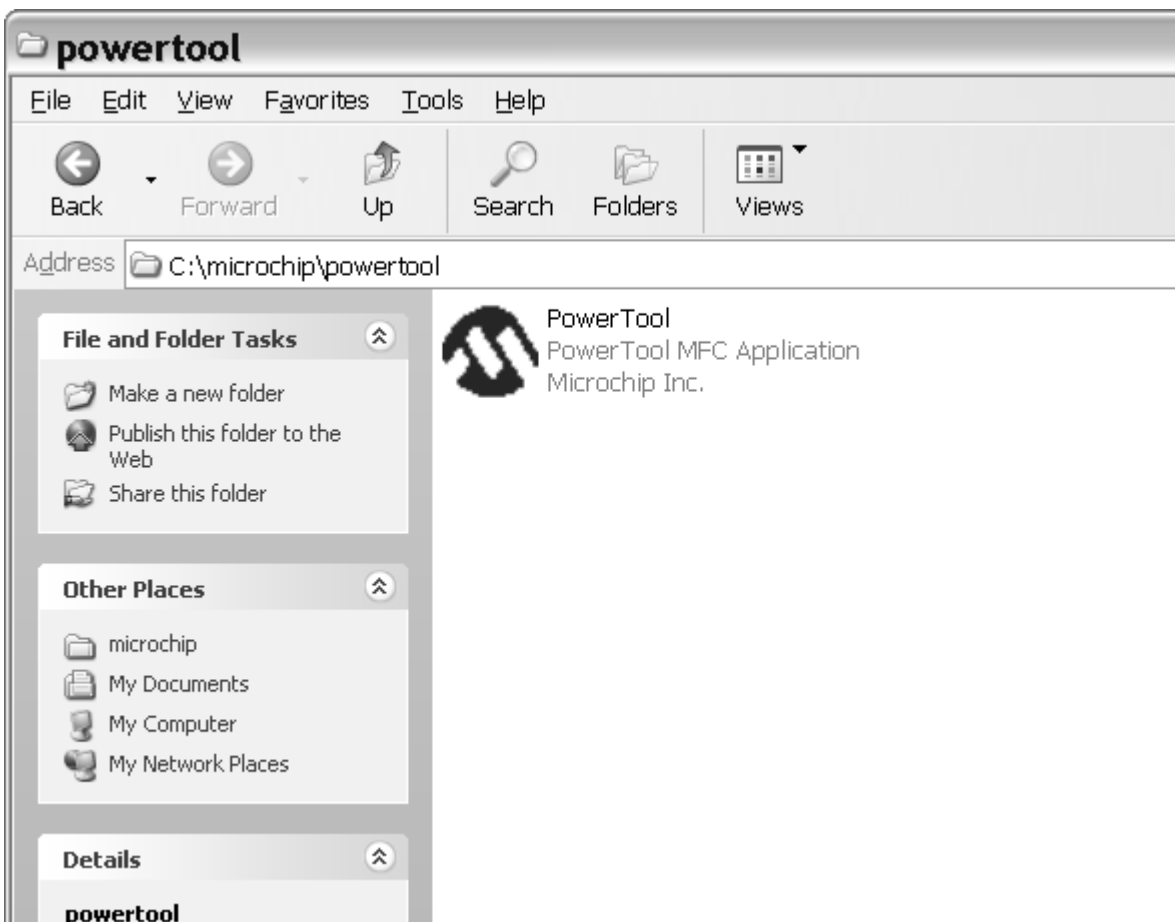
powertool

File Edit View Favorites Tools Help

Back Forward Up Search Folders Views

Address C:\microchip\powertool

File and Folder Tasks

Make a new folder
Publish this folder to the Web
Share this folder

Other Places

microchip
My Documents
My Computer
My Network Places

Details

powertool

PowerTool
PowerTool MFC Application
Microchip Inc.